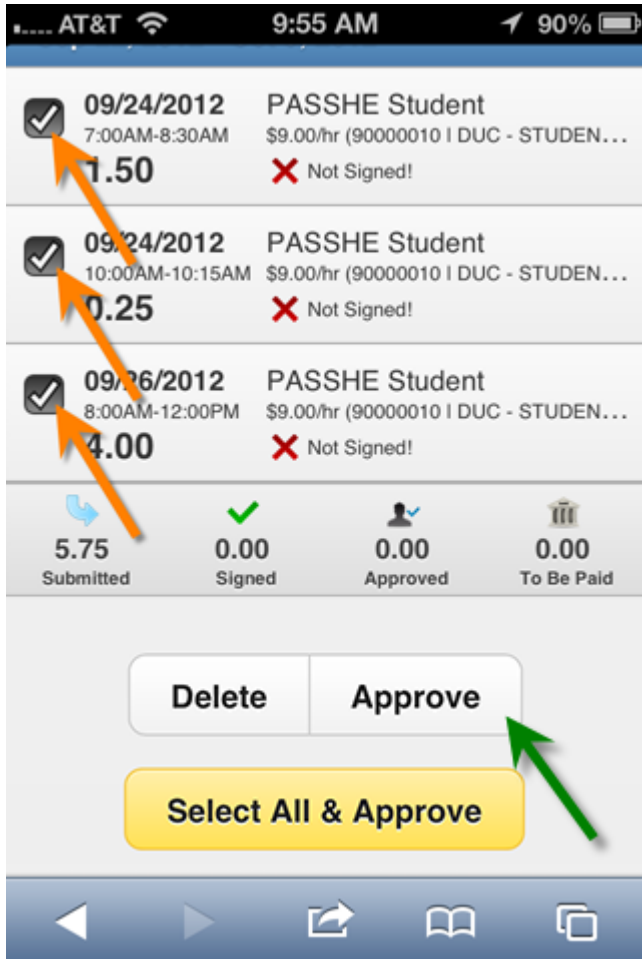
AT&T 9:55 AM 90%

09/24/2012
7:00AM-8:30AM
1.50
PASSHE Student
$9.00/hr (90000010 I DUC - STUDEN...
Not Signed!

09/24/2012
10:00AM-10:15AM
0.25
PASSHE Student
$9.00/hr (90000010 I DUC - STUDEN...
Not Signed!

09/26/2012
8:00AM-12:00PM
4.00
PASSHE Student
$9.00/hr (90000010 I DUC - STUDEN...
Not Signed!

| 5.75 | 0.00 | 0.00 | 0.00 |
|---|---|---|---|
| Submitted | Signed | Approved | To Be Paid |

Delete
Approve

Select All & Approve